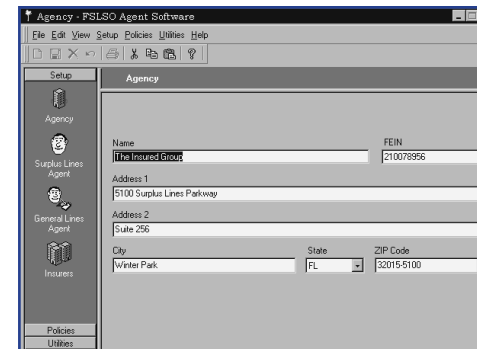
Agency - FSLSO Agent Software

File Edit View Setup Policies Utilities Help

Setup

Agency

Agency

Surplus Lines Agent

General Lines Agent

Insurers

Policies

Utilities

Name

The Insured Group

FEIN

210078956

Address 1

5100 Surplus Lines Parkway

Address 2

Suite 256

City

Winter Park

State

FL

ZIP Code

32015-5100